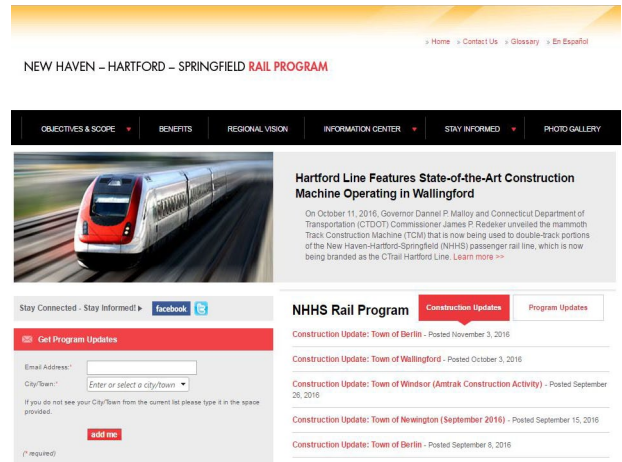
» Home » Contact Us » Glossary » En Español

NEW HAVEN – HARTFORD – SPRINGFIELD RAIL PROGRAM

OBJECTIVES & SCOPE ▼ BENEFITS REGIONAL VISION INFORMATION CENTER ▼ STAY INFORMED ▼ PHOTO GALLERY

Hartford Line Features State-of-the-Art Construction Machine Operating in Wallingford

On October 11, 2016, Governor Dannel P. Malloy and Connecticut Department of Transportation (CTDOT) Commissioner James P. Redeker unveiled the mammoth Track Construction Machine (TCM) that is now being used to double-track portions of the New Haven-Hartford-Springfield (NHHS) passenger rail line, which is now being branded as the CTrail Hartford Line. Learn more >>

Stay Connected - Stay Informed! ▶ facebook

Get Program Updates

Email Address:*

City/Town:* Enter or select a city/town

If you do not see your City/Town from the current list please type it in the space provided.

add me

(* required)

NHHS Rail Program

Construction Updates | Program Updates

Construction Update: Town of Berlin - Posted November 3, 2016

Construction Update: Town of Wallingford - Posted October 3, 2016

Construction Update: Town of Windsor (Amtrak Construction Activity) - Posted September 26, 2016

Construction Update: Town of Newington (September 2016) - Posted September 15, 2016

Construction Update: Town of Berlin - Posted September 8, 2016